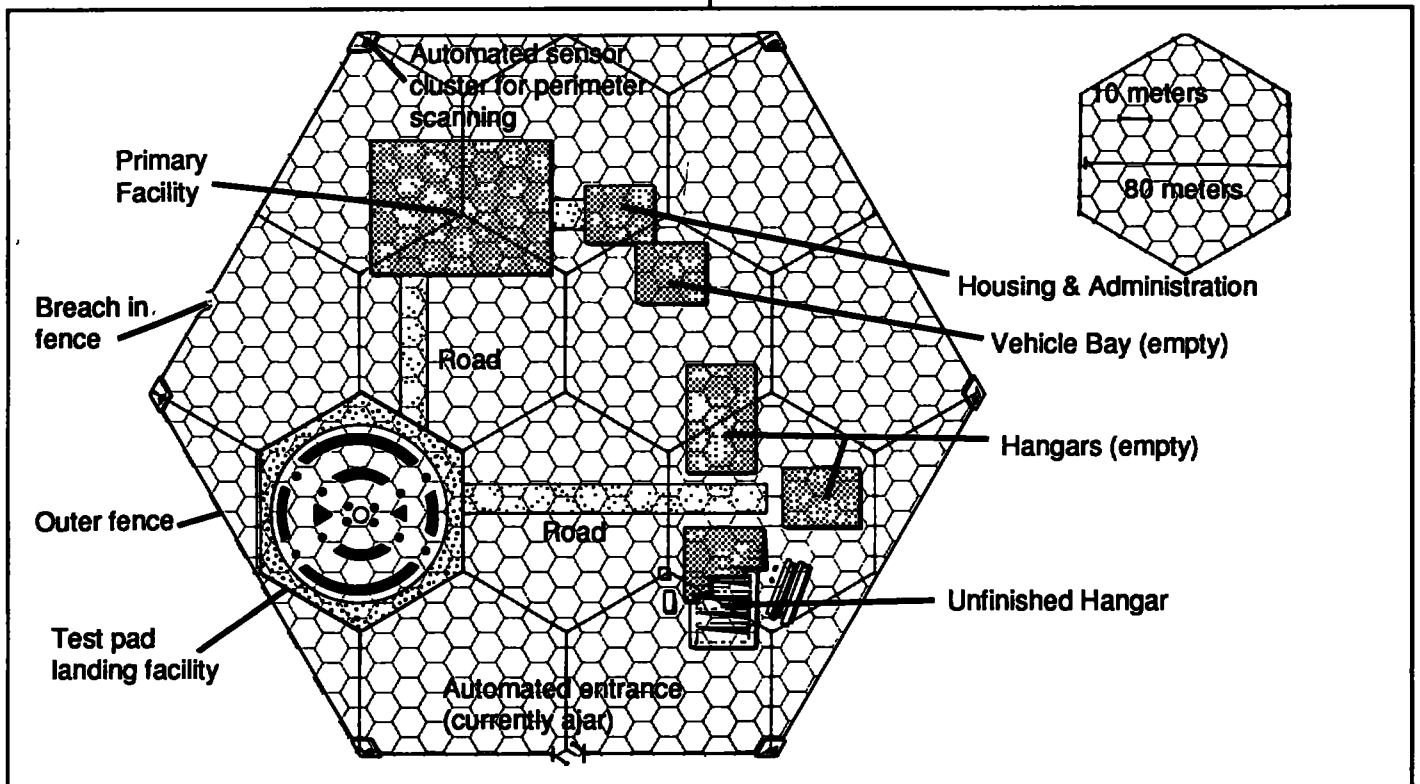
Automated sensor cluster for perimeter scanning

10 meters

80 meters

Primary Facility

Housing & Administration

Breach in fence

Vehicle Bay (empty)

Road

Hangars (empty)

Outer fence

Road

Unfinished Hangar

Test pad landing facility

Automated entrance (currently ajar)